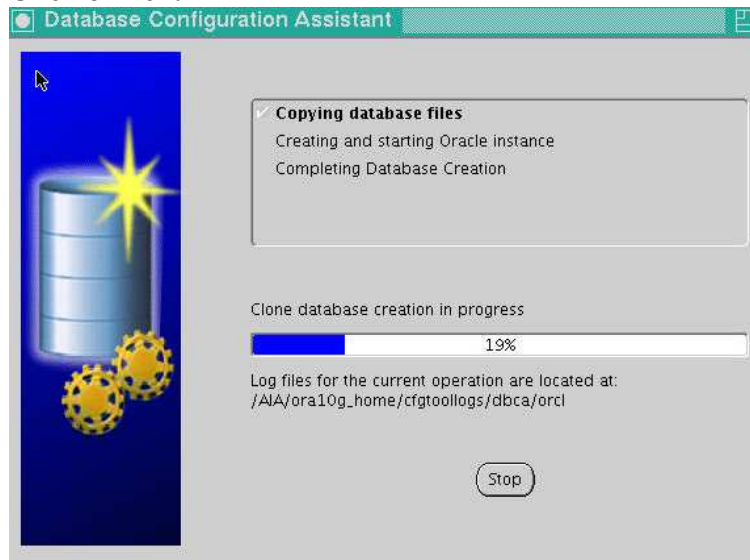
Database Configuration Assistant

Copying database files
Creating and starting Oracle instance
Completing Database Creation

Clone database creation in progress

19%

Log files for the current operation are located at:
/AIA/ora10g_home/cfgtoollogs/dbca/orcl

Stop